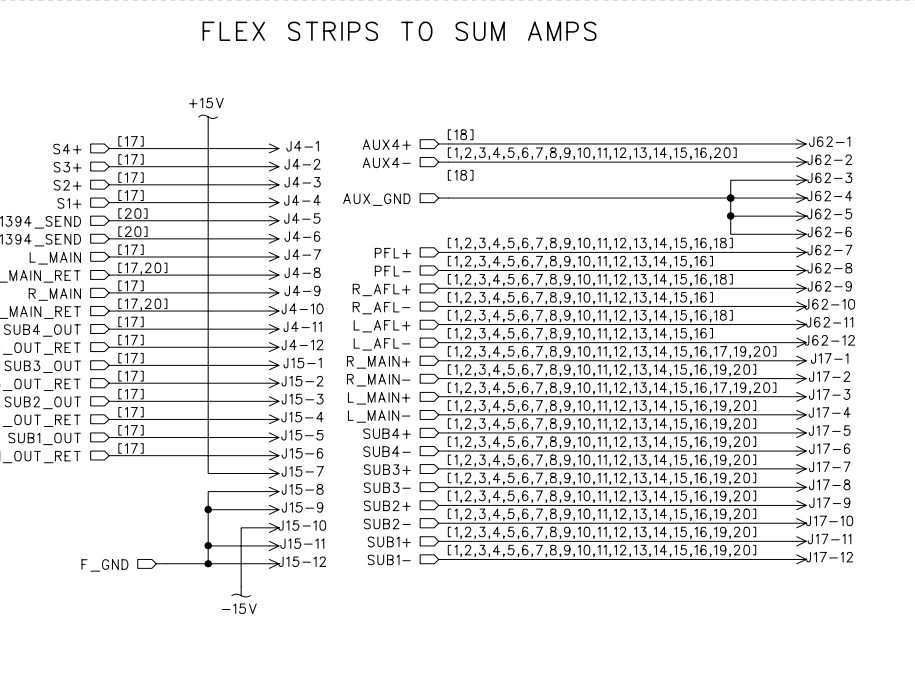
FLEX STRIPS TO SUM AMPS

+15V

S4+ [17] J4-1
S3+ [17] J4-2
S2+ [17] J4-3
S1+ [17] J4-4
1394_SEND [20] J4-5
1394_SEND [20] J4-6
L_MAIN [17] J4-7
_MAIN_RET [17,20] J4-8
R_MAIN [17] J4-9
_MAIN_RET [17,20] J4-10
SUB4_OUT [17] J4-11
_OUT_RET [17] J4-12
SUB3_OUT [17] J15-1
_OUT_RET [17] J15-2
SUB2_OUT [17] J15-3
_OUT_RET [17] J15-4
SUB1_OUT [17] J15-5
_OUT_RET [17] J15-6
J15-7
J15-8
J15-9
J15-10
J15-11
F_GND J15-12

-15V

AUX4+ [18] J62-1
AUX4- [1,2,3,4,5,6,7,8,9,10,11,12,13,14,15,16,20] J62-2
[18] J62-3
AUX_GND J62-4
J62-5
J62-6
PFL+ [1,2,3,4,5,6,7,8,9,10,11,12,13,14,15,16,18] J62-7
PFL- [1,2,3,4,5,6,7,8,9,10,11,12,13,14,15,16] J62-8
R_AFL+ [1,2,3,4,5,6,7,8,9,10,11,12,13,14,15,16,18] J62-9
R_AFL- [1,2,3,4,5,6,7,8,9,10,11,12,13,14,15,16] J62-10
L_AFL+ [1,2,3,4,5,6,7,8,9,10,11,12,13,14,15,16,18] J62-11
L_AFL- [1,2,3,4,5,6,7,8,9,10,11,12,13,14,15,16] J62-12
R_MAIN+ [1,2,3,4,5,6,7,8,9,10,11,12,13,14,15,16,17,19,20] J17-1
R_MAIN- [1,2,3,4,5,6,7,8,9,10,11,12,13,14,15,16,17,19,20] J17-2
L_MAIN+ [1,2,3,4,5,6,7,8,9,10,11,12,13,14,15,16,19,20] J17-3
L_MAIN- [1,2,3,4,5,6,7,8,9,10,11,12,13,14,15,16,19,20] J17-4
SUB4+ [1,2,3,4,5,6,7,8,9,10,11,12,13,14,15,16,19,20] J17-5
SUB4- [1,2,3,4,5,6,7,8,9,10,11,12,13,14,15,16,19,20] J17-6
SUB3+ [1,2,3,4,5,6,7,8,9,10,11,12,13,14,15,16,19,20] J17-7
SUB3- [1,2,3,4,5,6,7,8,9,10,11,12,13,14,15,16,19,20] J17-8
SUB2+ [1,2,3,4,5,6,7,8,9,10,11,12,13,14,15,16,19,20] J17-9
SUB2- [1,2,3,4,5,6,7,8,9,10,11,12,13,14,15,16,19,20] J17-10
SUB1+ [1,2,3,4,5,6,7,8,9,10,11,12,13,14,15,16,19,20] J17-11
SUB1- [1,2,3,4,5,6,7,8,9,10,11,12,13,14,15,16,19,20] J17-12